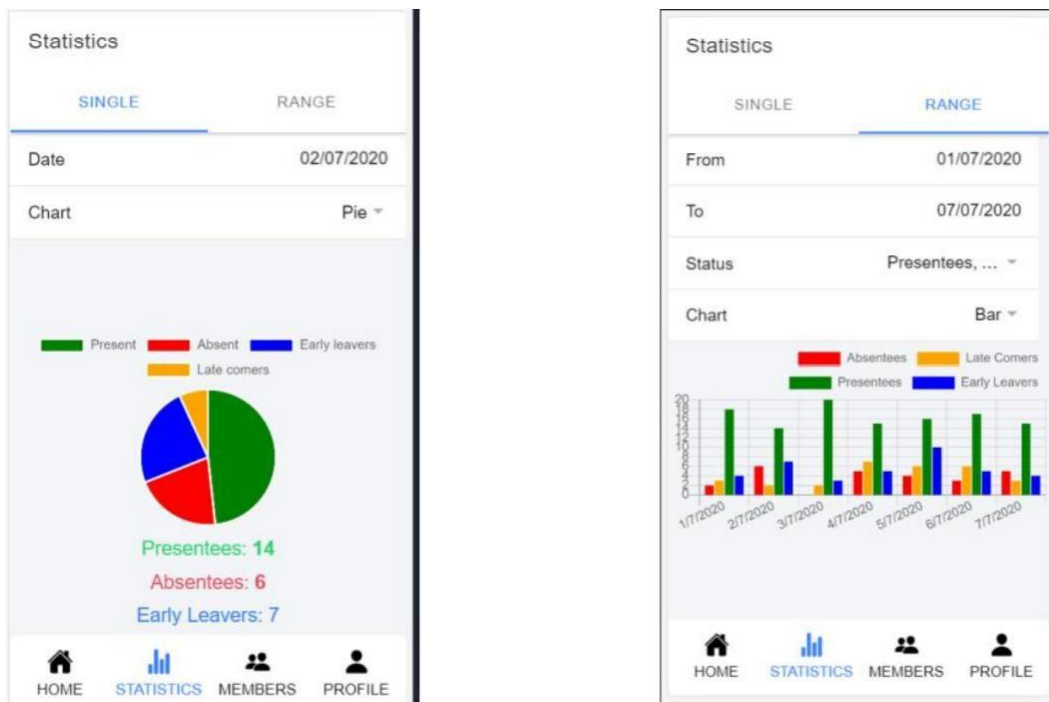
Statistics

SINGLE RANGE

Date 02/07/2020

Chart Pie

Present Absent Early leavers Late comers

Presentees: 14

Absentees: 6

Early Leavers: 7

HOME STATISTICS MEMBERS PROFILE

Statistics

SINGLE RANGE

From 01/07/2020

To 07/07/2020

Status Presentees, ...

Chart Bar

Absentees Late Comers Presentees Early Leavers

20 18 16 14 12 10 8 6 4 2 0

1/7/2020 2/7/2020 3/7/2020 4/7/2020 5/7/2020 6/7/2020 7/7/2020

HOME STATISTICS MEMBERS PROFILE